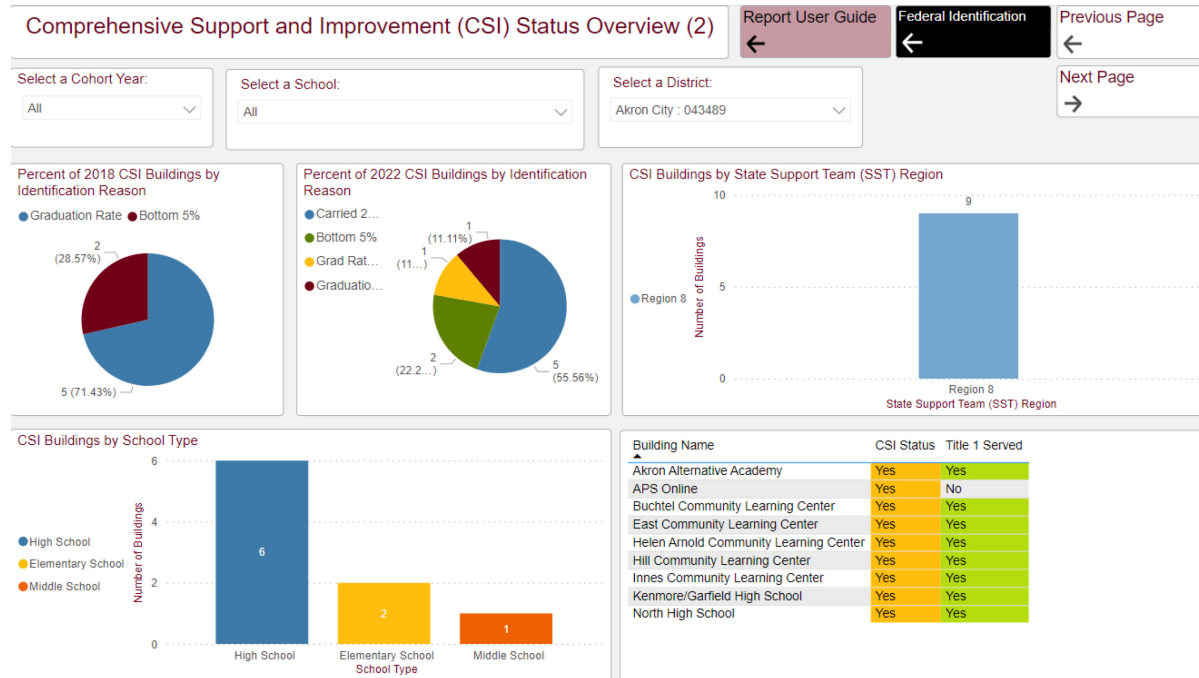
Comprehensive Support and Improvement (CSI) Status Overview (2)

Report User Guide
←

Federal Identification
←

Previous Page
←

Next Page
→

Select a Cohort Year:
All

Select a School:
All

Select a District:
Akron City : 043489

Percent of 2018 CSI Buildings by Identification Reason

Graduation Rate
Bottom 5%

2 (28.57%)
5 (71.43%)

Percent of 2022 CSI Buildings by Identification Reason

Carried 2...
Bottom 5%
Grad Rat...
Graduatio...

1 (11.11%)
1 (11....)
2 (22.2...)
5 (55.56%)

CSI Buildings by State Support Team (SST) Region

Region 8

10
5
0
Number of Buildings
9
Region 8
State Support Team (SST) Region

CSI Buildings by School Type

High School
Elementary School
Middle School

6
4
2
0
Number of Buildings
6
2
1
High School
Elementary School
Middle School
School Type

| Building Name | CSI Status | Title 1 Served |
|---|---|---|
| Akron Alternative Academy | Yes | Yes |
| APS Online | Yes | No |
| Buchtel Community Learning Center | Yes | Yes |
| East Community Learning Center | Yes | Yes |
| Helen Arnold Community Learning Center | Yes | Yes |
| Hill Community Learning Center | Yes | Yes |
| Innes Community Learning Center | Yes | Yes |
| Kenmore/Garfield High School | Yes | Yes |
| North High School | Yes | Yes |